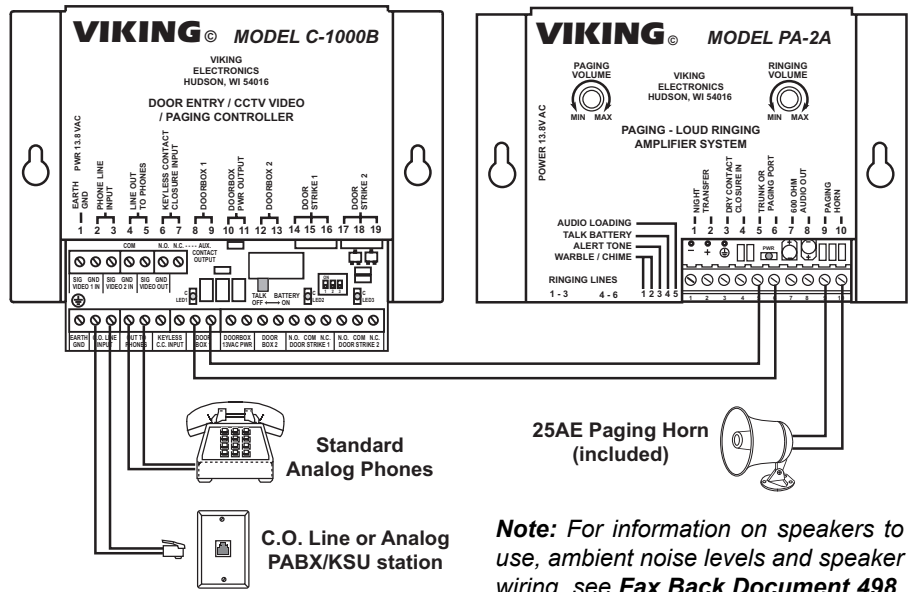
VIKING© MODEL C-1000B

VIKING ELECTRONICS HUDSON, WI 54016

DOOR ENTRY / CCTV VIDEO / PAGING CONTROLLER

PWR 13.8 VAC

EARTH GND 1
PHONE LINE INPUT 2 3
LINE OUT TO PHONES 4 5
KEYLESS CONTACT CLOSURE INPUT 6 7
DOORBOX 1 8 9
DOORBOX PWR OUTPUT 10 11
DOORBOX 2 12 13
DOOR STRIKE 1 14 15 16
DOOR STRIKE 2 17 18 19

COM N.O. N.C. AUX. CONTACT OUTPUT

SIG GND VIDEO 1 IN
SIG GND VIDEO 2 IN
SIG GND VIDEO OUT

LED1 TALK OFF ON BATTERY LED2 LED3

EARTH GND
C.O. LINE INPUT
OUT TO PHONES
KEYLESS C.C. INPUT
DOOR BOX
DOORBOX 13VAC PWR
DOOR BOX 2
N.O. COM N.C. DOOR STRIKE 1
N.O. COM N.C. DOOR STRIKE 2

VIKING© MODEL PA-2A

PAGING VOLUME MIN MAX

VIKING ELECTRONICS HUDSON, WI 54016

RINGING VOLUME MIN MAX

PAGING - LOUD RINGING AMPLIFIER SYSTEM

POWER 13.8V AC

NIGHT TRANSFER 1 2
DRY CONTACT CLOSURE IN 3 4
TRUNK OR PAGING PORT 5 6
600 OHM AUDIO OUT 7 8
PAGING HORN 9 10

AUDIO LOADING
TALK BATTERY
ALERT TONE
WARBLE / CHIME

RINGING LINES
1 - 3 4 - 6
1 2 3 4 5

PWR

Standard Analog Phones

25AE Paging Horn (included)

C.O. Line or Analog PABX/KSU station

Note: For information on speakers to use, ambient noise levels and speaker wiring, see Fax Back Document 498.